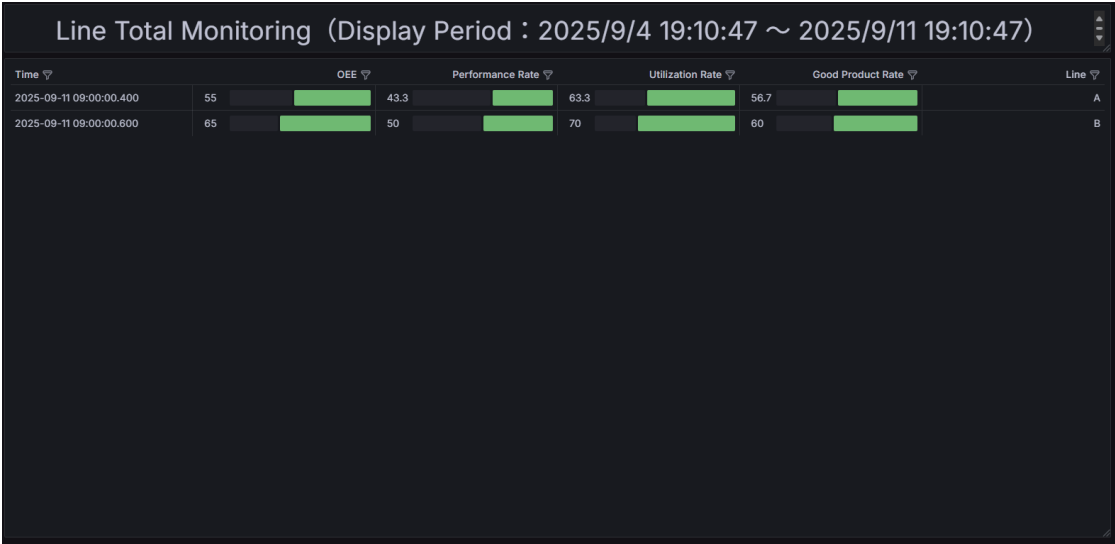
Line Total Monitoring（Display Period：2025/9/4 19:10:47 ～ 2025/9/11 19:10:47）

| Time | OEE | Performance Rate | Utilization Rate | Good Product Rate | Line |
|---|---|---|---|---|---|
| 2025-09-11 09:00:00.400 | 55 | 43.3 | 63.3 | 56.7 | A |
| 2025-09-11 09:00:00.600 | 65 | 50 | 70 | 60 | B |